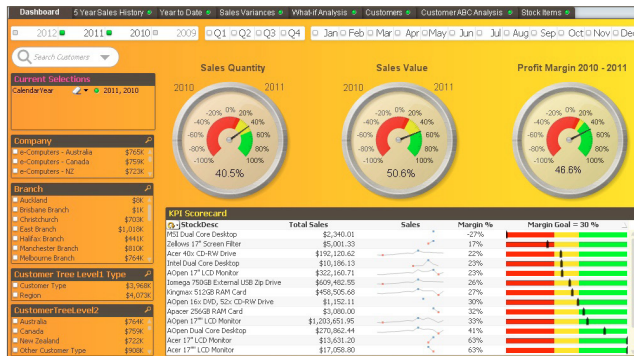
Dashboard | 5 Year Sales History | Year to Date | Sales Variances | What-if Analysis | Customers | Customer ABC Analysis | Stock Items

2012 | 2011 | 2010 | 2009 | Q1 | Q2 | Q3 | Q4 | Jan | Feb | Mar | Apr | May | Jun | Jul | Aug | Sep | Oct | Nov | Dec

Search Customers

Current Selections
CalendarYear 2011, 2010

Sales Quantity
2010 2011
-20% 0% 20%
-40% 40%
-60% 60%
-80% 80%
-100% 100%
40.5%

Sales Value
2010 2011
-20% 0% 20%
-40% 40%
-60% 60%
-80% 80%
-100% 100%
50.6%

Profit Margin 2010 - 2011
-20% 0% 20%
-40% 40%
-60% 60%
-80% 80%
-100% 100%
46.6%

Company
| | |
|---|---|
| e-Computers - Australia | $765K |
| e-Computers - Canada | $759K |
| e-Computers - NZ | $723K |

Branch
| | |
|---|---|
| Auckland | $0K |
| Brisbane Branch | $1K |
| Christchurch | $703K |
| East Branch | $1,018K |
| Halifax Branch | $441K |
| Manchester Branch | $810K |
| Melbourne Branch | $764K |

Customer Tree Level1 Type
| | |
|---|---|
| Customer Type | $3,968K |
| Region | $4,073K |

CustomerTreeLevel2
| | |
|---|---|
| Australia | $764K |
| Canada | $759K |
| New Zealand | $722K |
| Other Customer Type | $908K |

KPI Scorecard
| StockDesc | Total Sales | Sales | Margin % | Margin Goal = 30 % |
|---|---|---|---|---|
| MSI Dual Core Desktop | $2,340.01 | | -27% | |
| Zellows 17" Screen Filter | $5,001.33 | | 17% | |
| Acer 40x CD-RW Drive | $192,120.62 | | 22% | |
| Intel Dual Core Desktop | $10,186.13 | | 23% | |
| AOpen 17" LCD Monitor | $322,160.71 | | 23% | |
| Iomega 750GB External USB Zip Drive | $609,482.55 | | 26% | |
| Kingmax 512GB RAM Card | $458,505.68 | | 27% | |
| AOpen 16x DVD, 52x CD-RW Drive | $1,152.11 | | 30% | |
| Apacer 256GB RAM Card | $3,080.00 | | 32% | |
| AOpen 17" LCD Monitor | $1,203,651.95 | | 37% | |
| AOpen Dual Core Desktop | $270,862.44 | | 41% | |
| Acer 17" LCD Monitor | $13,631.20 | | 63% | |
| Acer 17" LCD Monitor | $17,058.80 | | 63% | |